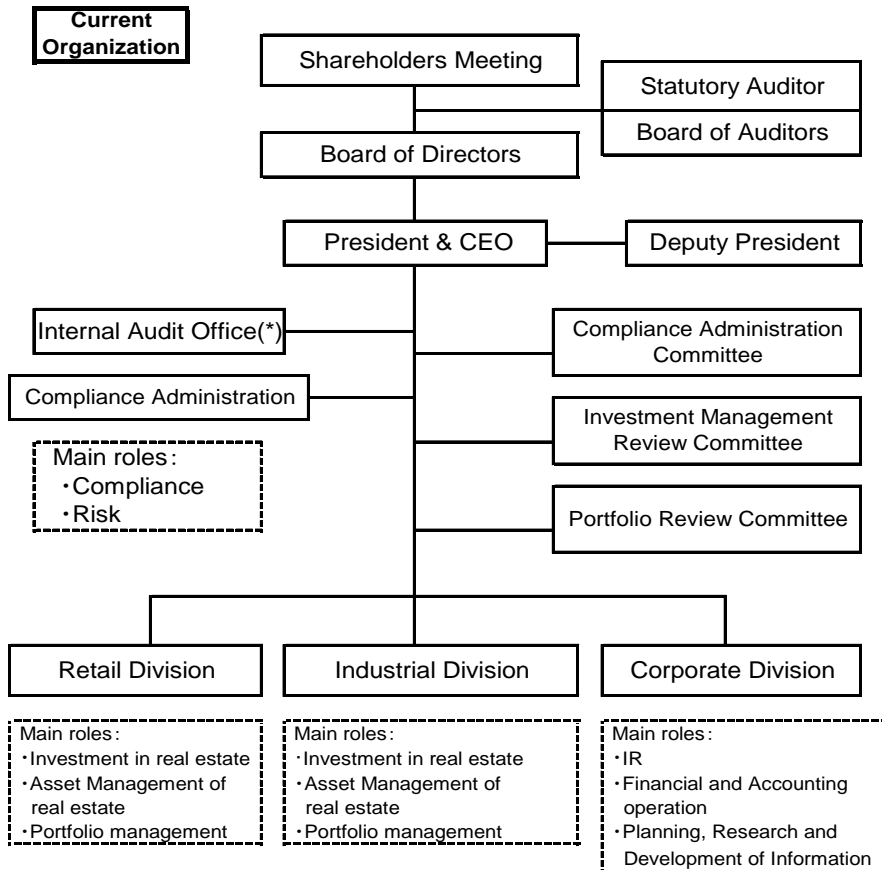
Current Organization

Shareholders Meeting

Statutory Auditor

Board of Auditors

Board of Directors

President & CEO

Deputy President

Internal Audit Office(*)

Compliance Administration Committee

Compliance Administration

Investment Management Review Committee

Main roles：
・Compliance
・Risk

Portfolio Review Committee

Retail Division

Industrial Division

Corporate Division

Main roles：
・Investment in real estate
・Asset Management of real estate
・Portfolio management

Main roles：
・Investment in real estate
・Asset Management of real estate
・Portfolio management

Main roles：
・IR
・Financial and Accounting operation
・Planning, Research and Development of Information